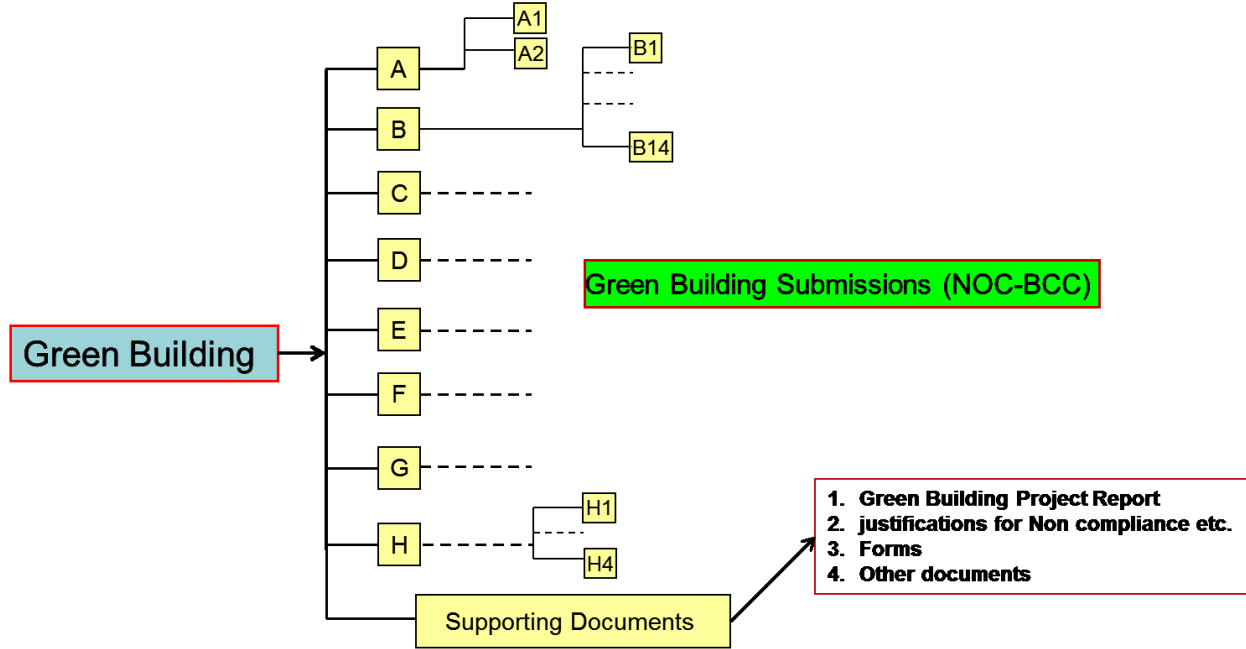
A1

A2

A

B1

B

B14

C

D

Green Building Submissions (NOC-BCC)

Green Building

E

F

G

H1

H

H4

1. Green Building Project Report
2. justifications for Non compliance etc.
3. Forms
4. Other documents

Supporting Documents